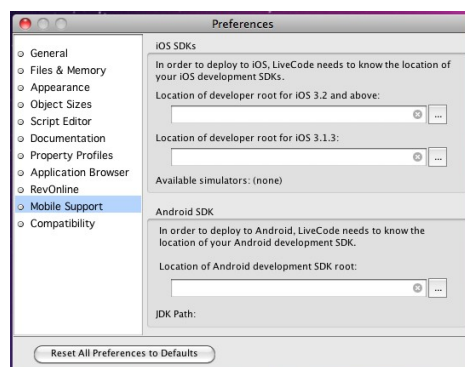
Preferences

General
Files & Memory
Appearance
Object Sizes
Script Editor
Documentation
Property Profiles
Application Browser
RevOnline
Mobile Support
Compatibility

iOS SDKs

In order to deploy to iOS, LiveCode needs to know the location of your iOS development SDKs.

Location of developer root for iOS 3.2 and above:

...

Location of developer root for iOS 3.1.3:

...

Available simulators: (none)

Android SDK

In order to deploy to Android, LiveCode needs to know the location of your Android development SDK.

Location of Android development SDK root:

...

JDK Path:

Reset All Preferences to Defaults